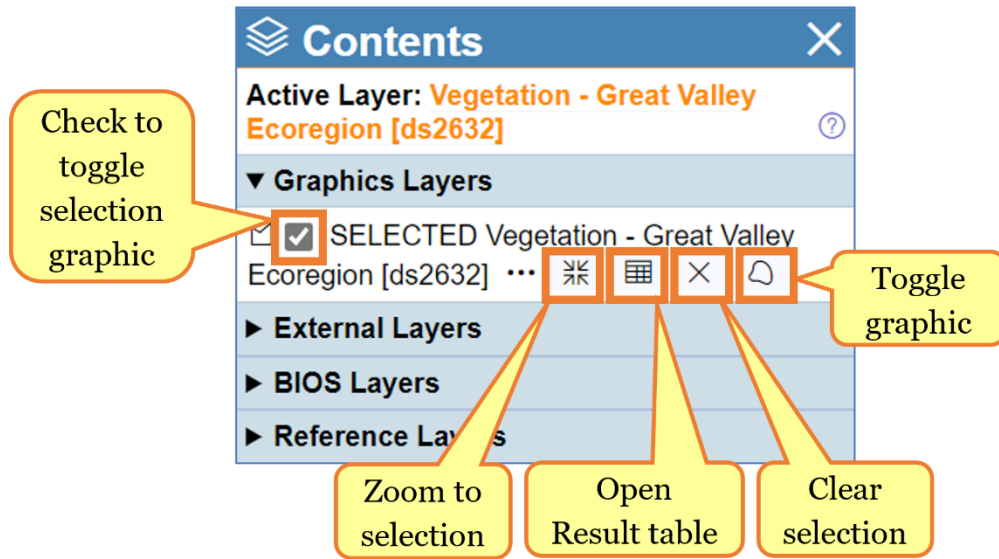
Contents

Active Layer: Vegetation - Great Valley Ecoregion [ds2632]

?

▼ Graphics Layers

SELECTED Vegetation - Great Valley Ecoregion [ds2632] •••

▶ External Layers

▶ BIOS Layers

▶ Reference Layers

Check to toggle selection graphic

Toggle graphic

Zoom to selection

Open Result table

Clear selection